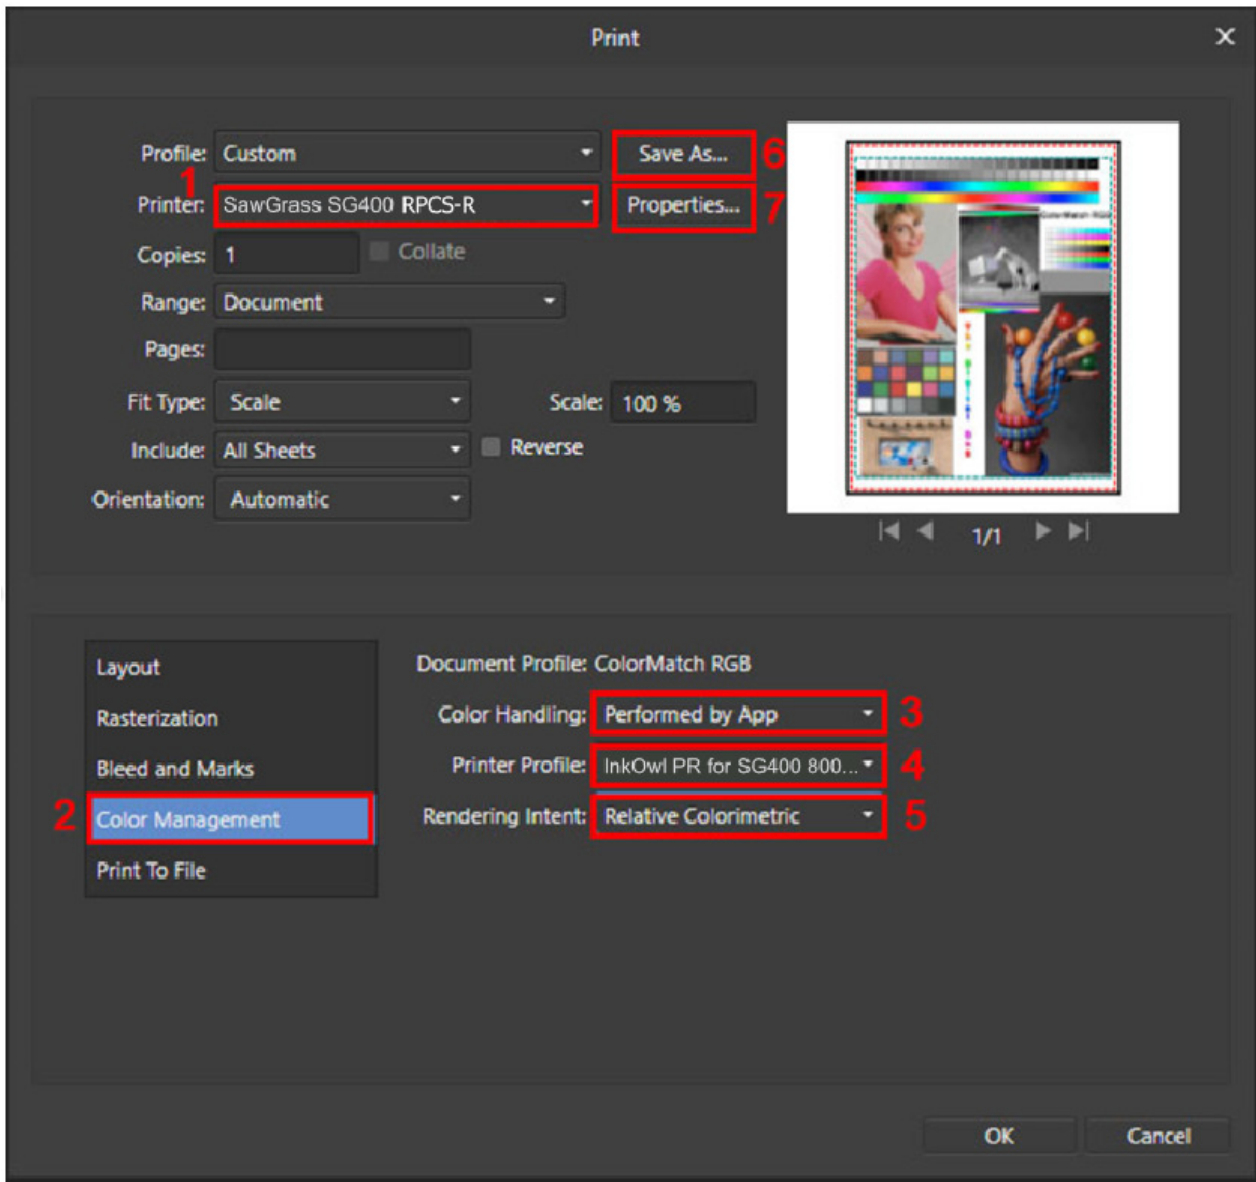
Print

Profile: Custom

Save As... 6

1

Printer: SawGrass SG400 RPCS-R

Properties... 7

Copies: 1

Collate

Range: Document

Pages:

Fit Type: Scale

Scale: 100 %

Include: All Sheets

Reverse

Orientation: Automatic

1/1

Layout

Rasterization

Bleed and Marks

2 Color Management

Print To File

Document Profile: ColorMatch RGB

Color Handling: Performed by App 3

Printer Profile: InkOwl PR for SG400 800... 4

Rendering Intent: Relative Colorimetric 5

OK

Cancel